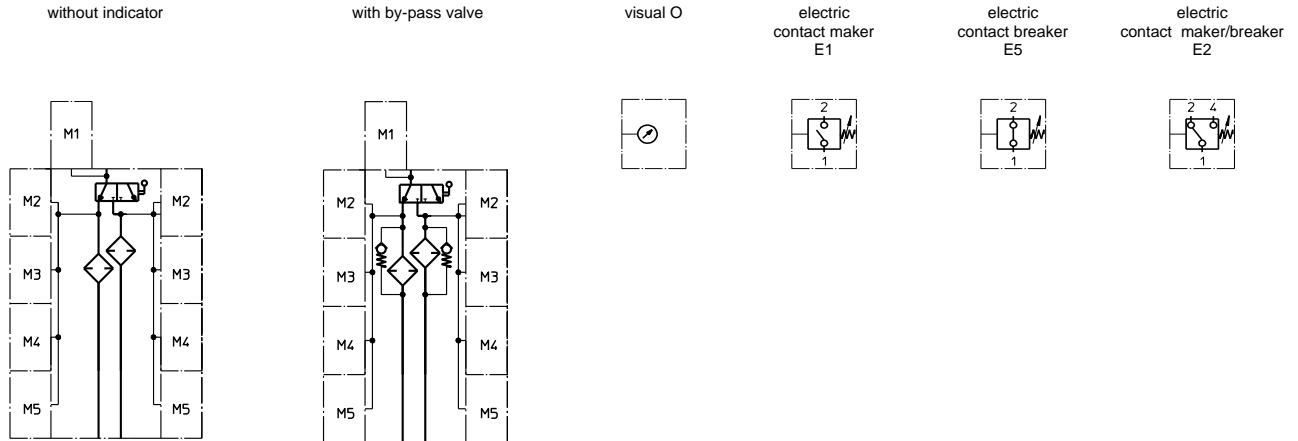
without indicator

with by-pass valve

visual O

electric contact maker E1

electric contact breaker E5

electric contact maker/breaker E2

M1
M2
M2
M3
M3
M4
M4
M5
M5

M1
M2
M2
M3
M3
M4
M4
M5
M5

2
1

2
1

2 4
1